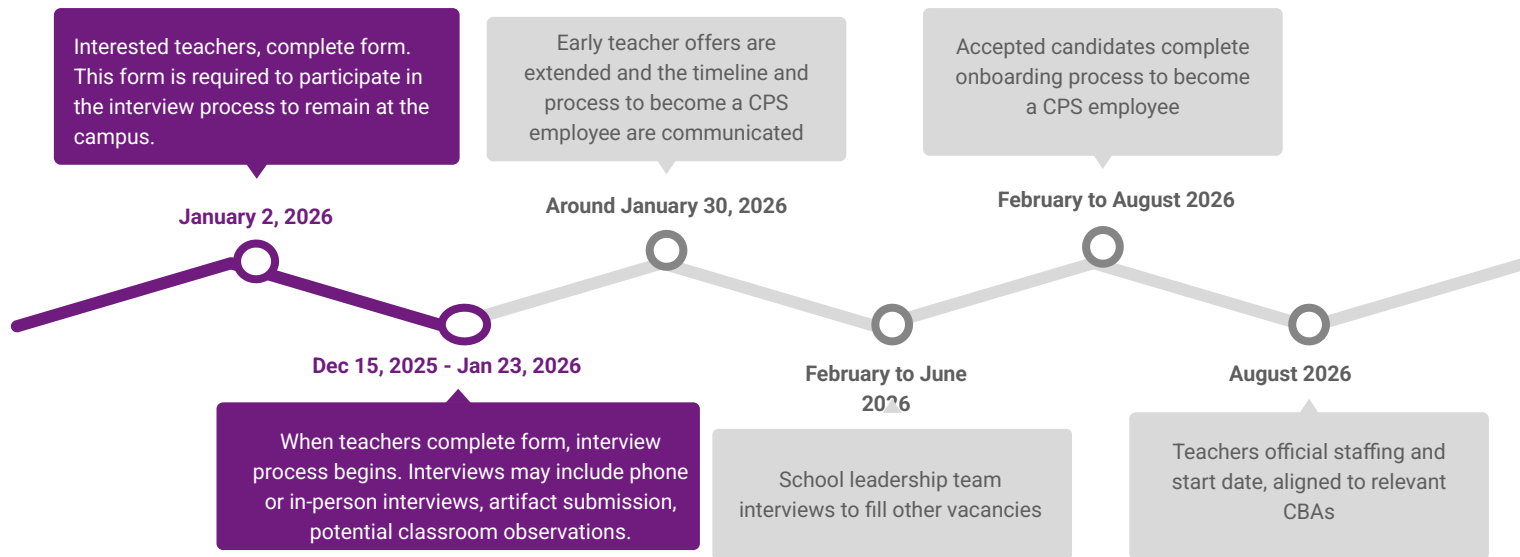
Interested teachers, complete form. This form is required to participate in the interview process to remain at the campus.

January 2, 2026

Dec 15, 2025 - Jan 23, 2026

When teachers complete form, interview process begins. Interviews may include phone or in-person interviews, artifact submission, potential classroom observations.

Early teacher offers are extended and the timeline and process to become a CPS employee are communicated

Around January 30, 2026

February to June 2026

School leadership team interviews to fill other vacancies

Accepted candidates complete onboarding process to become a CPS employee

February to August 2026

August 2026

Teachers official staffing and start date, aligned to relevant CBAs